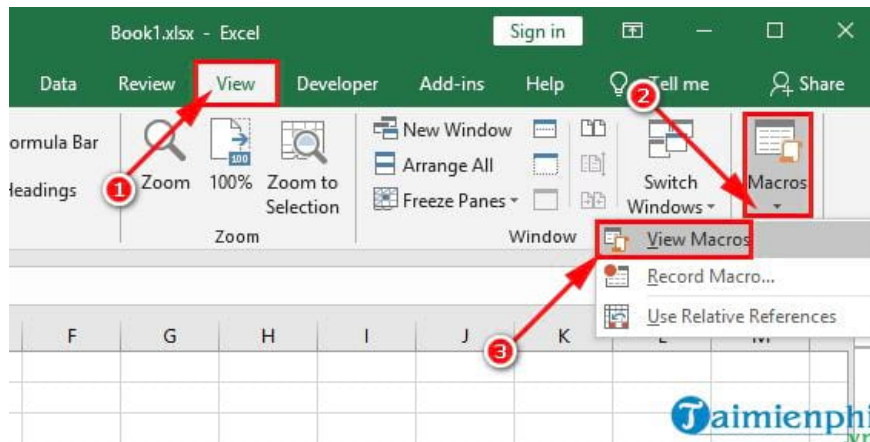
Book1.xlsx - Excel

Sign in

Data Review View Developer Add-ins Help Tell me Share

ormula Bar

Headings

Zoom 100% Zoom to Selection

Zoom

New Window

Arrange All

Freeze Panes

Switch Windows

Window

Macros

1

2

View Macros

Record Macro...

Use Relative References

3

F G H I J K L M

Taimienphi